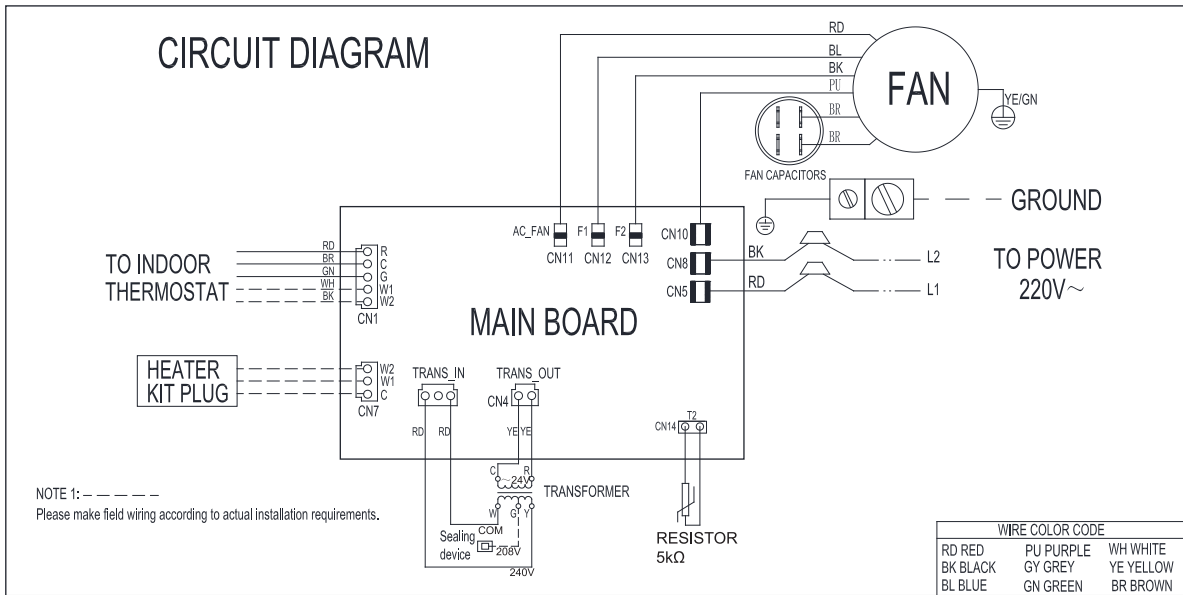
CIRCUIT DIAGRAM

RD
BL
BK
PU
BR
BR
FAN
YE/GN
FAN CAPACITORS
GROUND

AC_FAN
CN11
F1
CN12
F2
CN13
CN10
CN8
CN5
BK
RD
L2
L1
TO POWER
220V~

TO INDOOR
THERMOSTAT
RD
BR
GN
WH
BK
R
C
G
W1
W2
CN1

MAIN BOARD

HEATER
KIT PLUG
W2
W1
C
CN7
TRANS_IN
TRANS_OUT
CN4
RD RD
YE YE
CN14
T2

C
R
24V
TRANSFORMER
W
G
Y
COM
Sealing device
208V
240V

RESISTOR
5kΩ

NOTE 1: — — — —
Please make field wiring according to actual installation requirements.

| WIRE COLOR CODE | | |
|---|---|---|
| RD RED | PU PURPLE | WH WHITE |
| BK BLACK | GY GREY | YE YELLOW |
| BL BLUE | GN GREEN | BR BROWN |